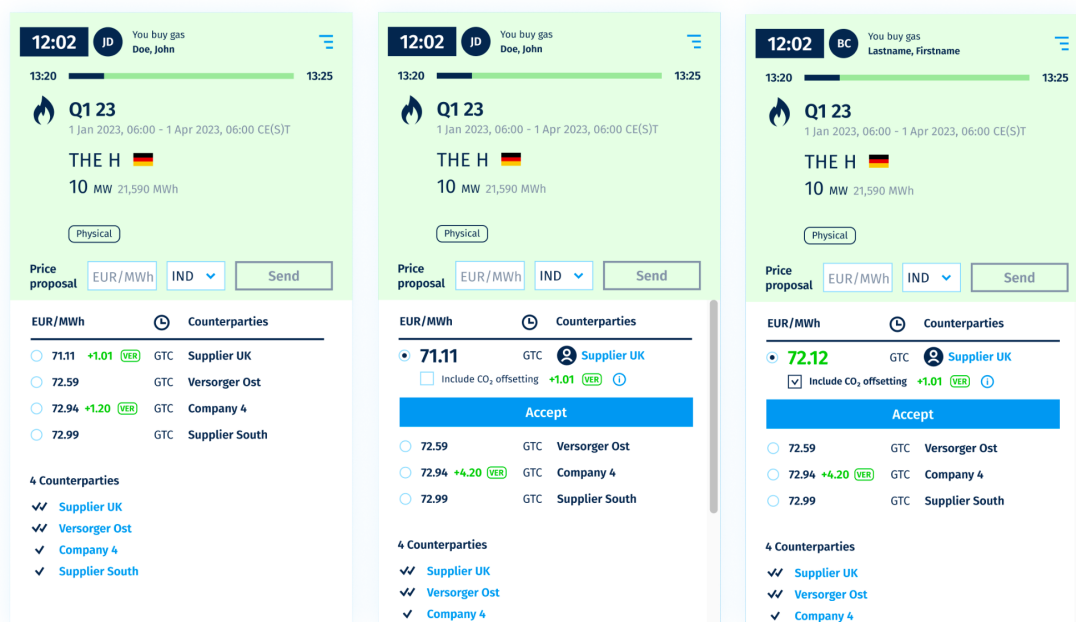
12:02 JD You buy gas Doe, John

13:20 13:25

Q1 23
1 Jan 2023, 06:00 - 1 Apr 2023, 06:00 CE(S)T

THE H

10 MW 21,590 MWh

Physical

Price proposal EUR/MWh IND Send

EUR/MWh Counterparties

71.11 +1.01 VER GTC Supplier UK
72.59 GTC Versorger Ost
72.94 +1.20 VER GTC Company 4
72.99 GTC Supplier South

4 Counterparties
Supplier UK
Versorger Ost
Company 4
Supplier South

12:02 JD You buy gas Doe, John

13:20 13:25

Q1 23
1 Jan 2023, 06:00 - 1 Apr 2023, 06:00 CE(S)T

THE H

10 MW 21,590 MWh

Physical

Price proposal EUR/MWh IND Send

EUR/MWh Counterparties

71.11 GTC Supplier UK
Include $CO_2$ offsetting +1.01 VER
Accept
72.59 GTC Versorger Ost
72.94 +4.20 VER GTC Company 4
72.99 GTC Supplier South

4 Counterparties
Supplier UK
Versorger Ost
Company 4

12:02 BC You buy gas Lastname, Firstname

13:20 13:25

Q1 23
1 Jan 2023, 06:00 - 1 Apr 2023, 06:00 CE(S)T

THE H

10 MW 21,590 MWh

Physical

Price proposal EUR/MWh IND Send

EUR/MWh Counterparties

72.12 GTC Supplier UK
Include $CO_2$ offsetting +1.01 VER
Accept
72.59 GTC Versorger Ost
72.94 +4.20 VER GTC Company 4
72.99 GTC Supplier South

4 Counterparties
Supplier UK
Versorger Ost
Company 4